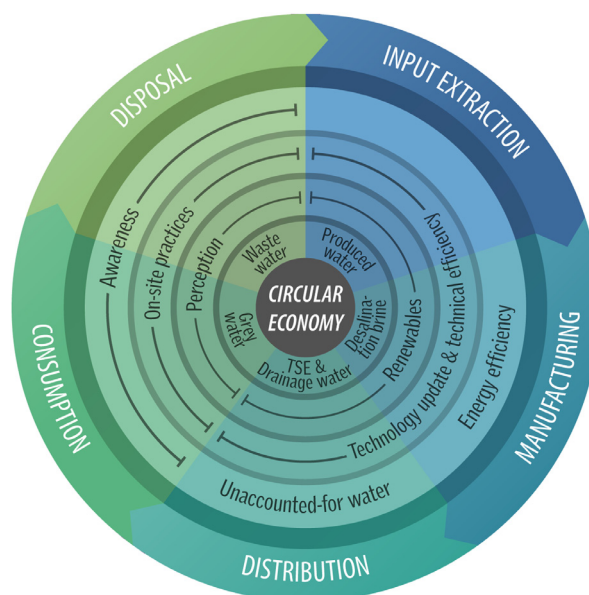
DISPOSAL

INPUT EXTRACTION

MANUFACTURING

DISTRIBUTION

CONSUMPTION

CIRCULAR ECONOMY

Waste water

Produced water

Desalination brine

TSE & Drainage water

Grey water

Perception

Renewables

On-site practices

Technology update & technical efficiency

Awareness

Energy efficiency

Unaccounted-for water